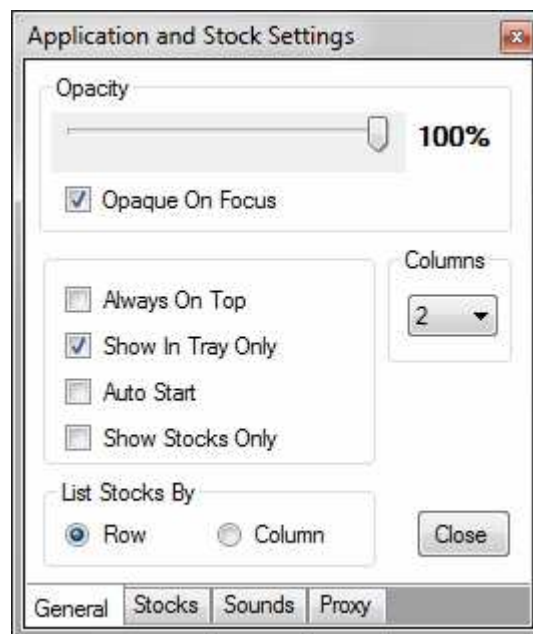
Application and Stock Settings

Opacity

100%

Opaque On Focus

Columns

Always On Top

2

Show In Tray Only

Auto Start

Show Stocks Only

List Stocks By

Row

Column

Close

General

Stocks

Sounds

Proxy